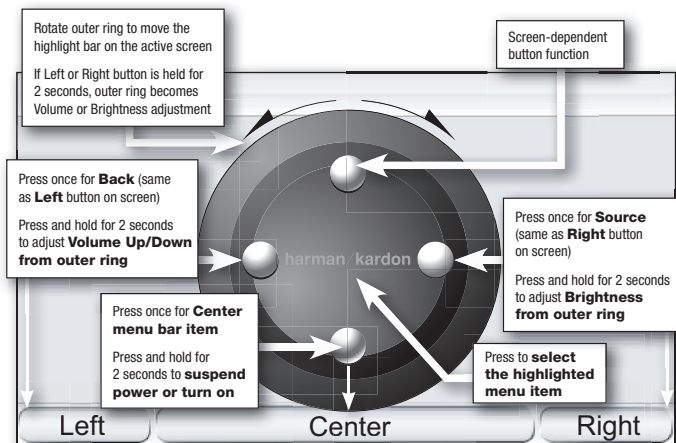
Rotate outer ring to move the highlight bar on the active screen

If Left or Right button is held for 2 seconds, outer ring becomes Volume or Brightness adjustment

Screen-dependent button function

Press once for **Back** (same as **Left** button on screen)

Press and hold for 2 seconds to adjust **Volume Up/Down from outer ring**

harman/kardon

Press once for **Source** (same as **Right** button on screen)

Press and hold for 2 seconds to adjust **Brightness from outer ring**

Press once for **Center menu bar item**

Press and hold for 2 seconds to **suspend power or turn on**

Press to **select the highlighted menu item**

Left

Center

Right